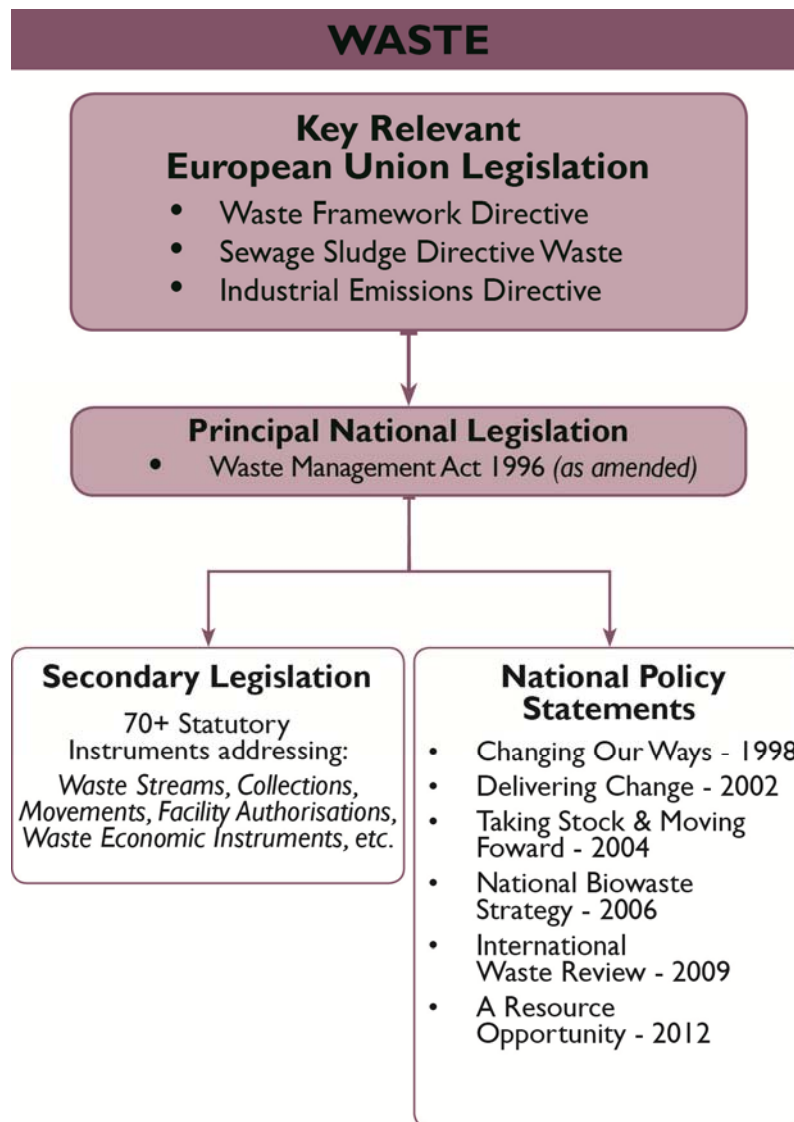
WASTE

Key Relevant European Union Legislation
• Waste Framework Directive
• Sewage Sludge Directive Waste
• Industrial Emissions Directive

Principal National Legislation
• Waste Management Act 1996 *(as amended)*

Secondary Legislation
70+ Statutory Instruments addressing:
*Waste Streams, Collections, Movements, Facility Authorisations, Waste Economic Instruments, etc.*

National Policy Statements
• Changing Our Ways - 1998
• Delivering Change - 2002
• Taking Stock & Moving Foward - 2004
• National Biowaste Strategy - 2006
• International Waste Review - 2009
• A Resource Opportunity - 2012